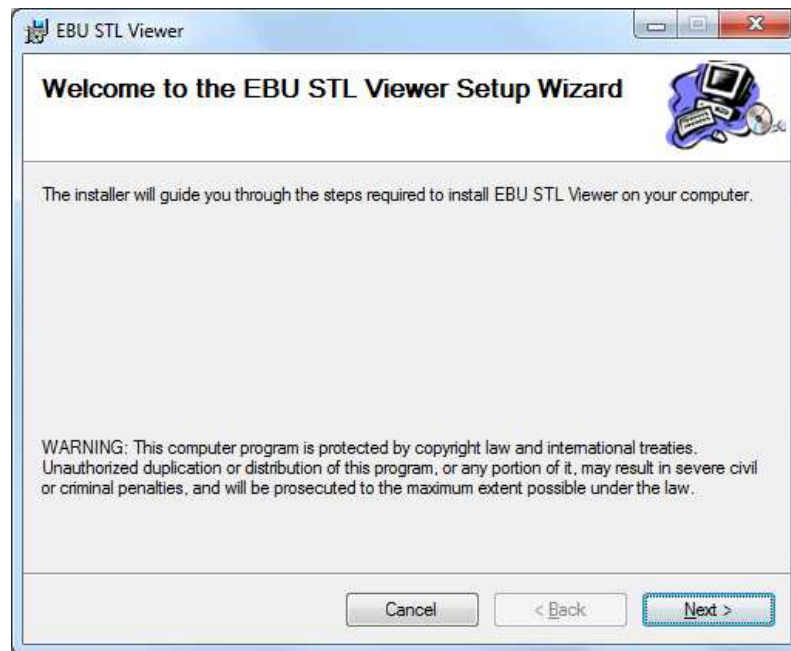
EBU STL Viewer

Welcome to the EBU STL Viewer Setup Wizard

The installer will guide you through the steps required to install EBU STL Viewer on your computer.

WARNING: This computer program is protected by copyright law and international treaties. Unauthorized duplication or distribution of this program, or any portion of it, may result in severe civil or criminal penalties, and will be prosecuted to the maximum extent possible under the law.

Cancel

< Back

Next >